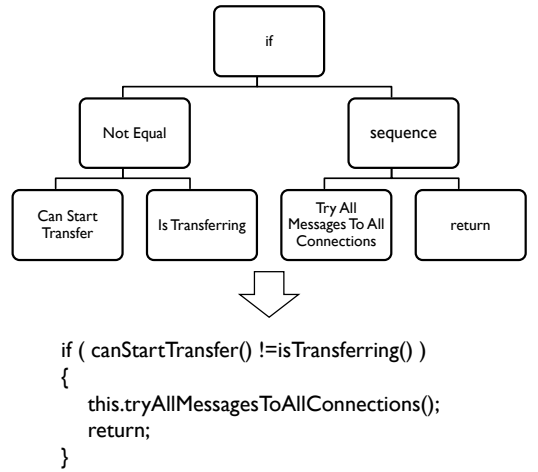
if

Not Equal

sequence

Can Start Transfer

Is Transferring

Try All Messages To All Connections

return

if ( canStartTransfer() !=isTransferring() )
{
this.tryAllMessagesToAllConnections();
return;
}